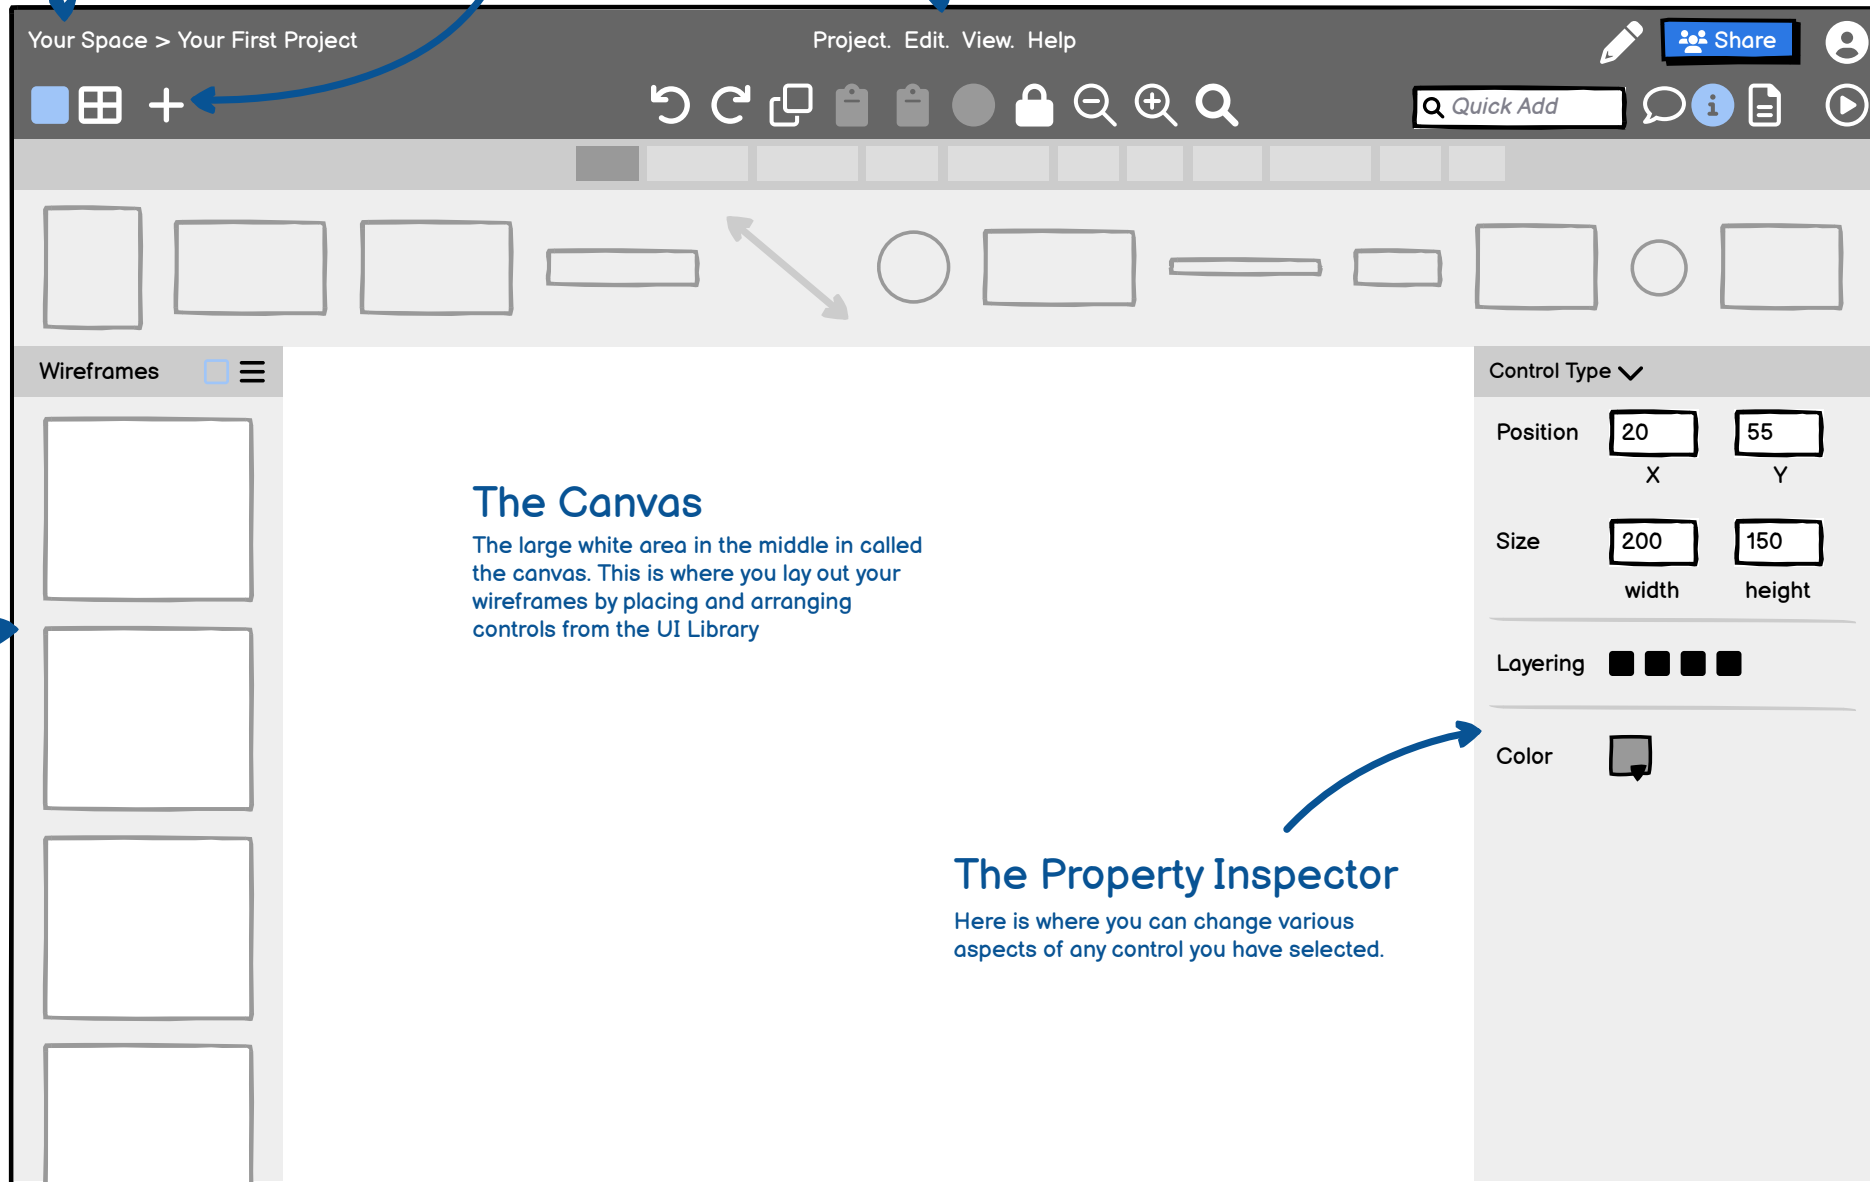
Your Space > Your First Project

Project. Edit. View. Help

Share

Quick Add

Wireframes

The Canvas

The large white area in the middle in called the canvas. This is where you lay out your wireframes by placing and arranging controls from the UI Library

Control Type

Position 20 55
X Y

Size 200 150
width height

Layering

Color

The Property Inspector

Here is where you can change various aspects of any control you have selected.